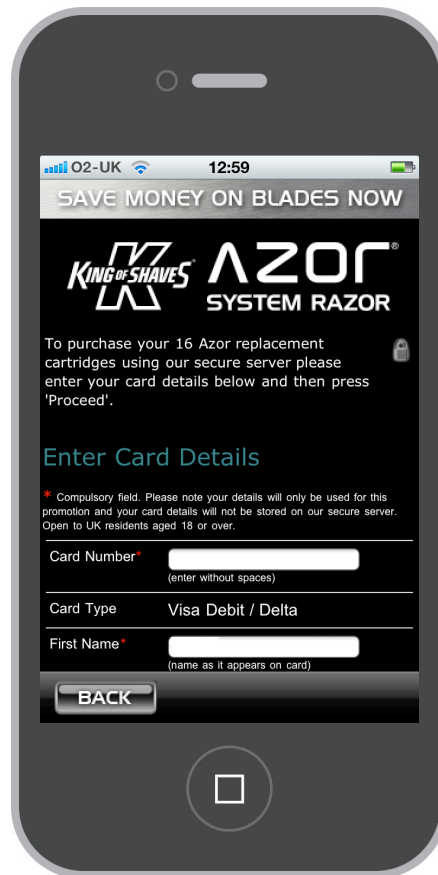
O2-UK 12:59

SAVE MONEY ON BLADES NOW

KING OF SHAVES AZOR® SYSTEM RAZOR

To purchase your 16 Azor replacement cartridges using our secure server please enter your card details below and then press 'Proceed'.

Enter Card Details

* Compulsory field. Please note your details will only be used for this promotion and your card details will not be stored on our secure server. Open to UK residents aged 18 or over.

Card Number*
(enter without spaces)

Card Type Visa Debit / Delta

First Name*
(name as it appears on card)

BACK